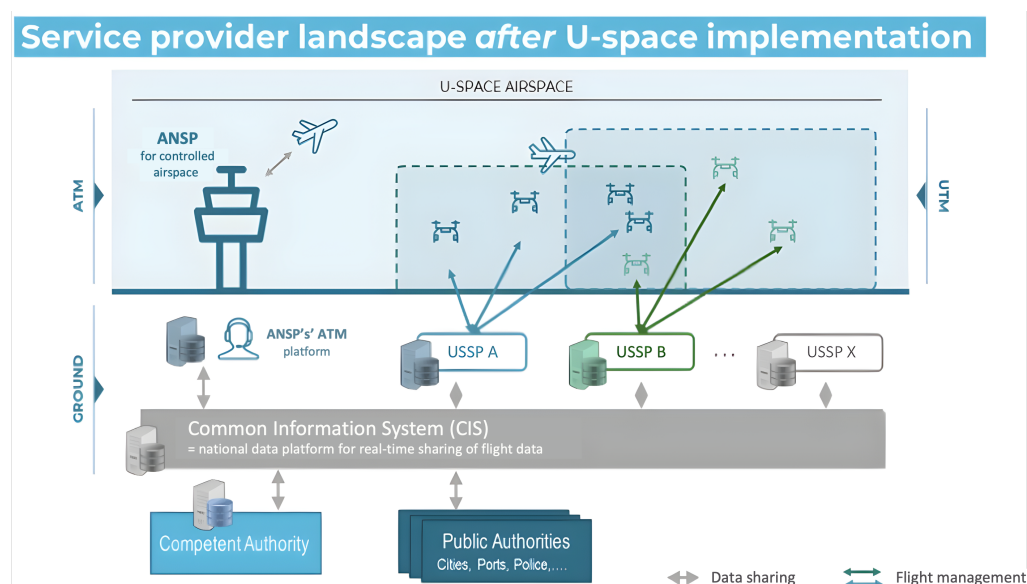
Service provider landscape *after* U-space implementation

U-SPACE AIRSPACE

ANSP
for controlled airspace

ATM

UTM

GROUND

ANSP's' ATM platform

USSP A

USSP B

. . .

USSP X

Common Information System (CIS)
= national data platform for real-time sharing of flight data

Competent Authority

Public Authorities
Cities, Ports, Police,....

Data sharing

Flight management